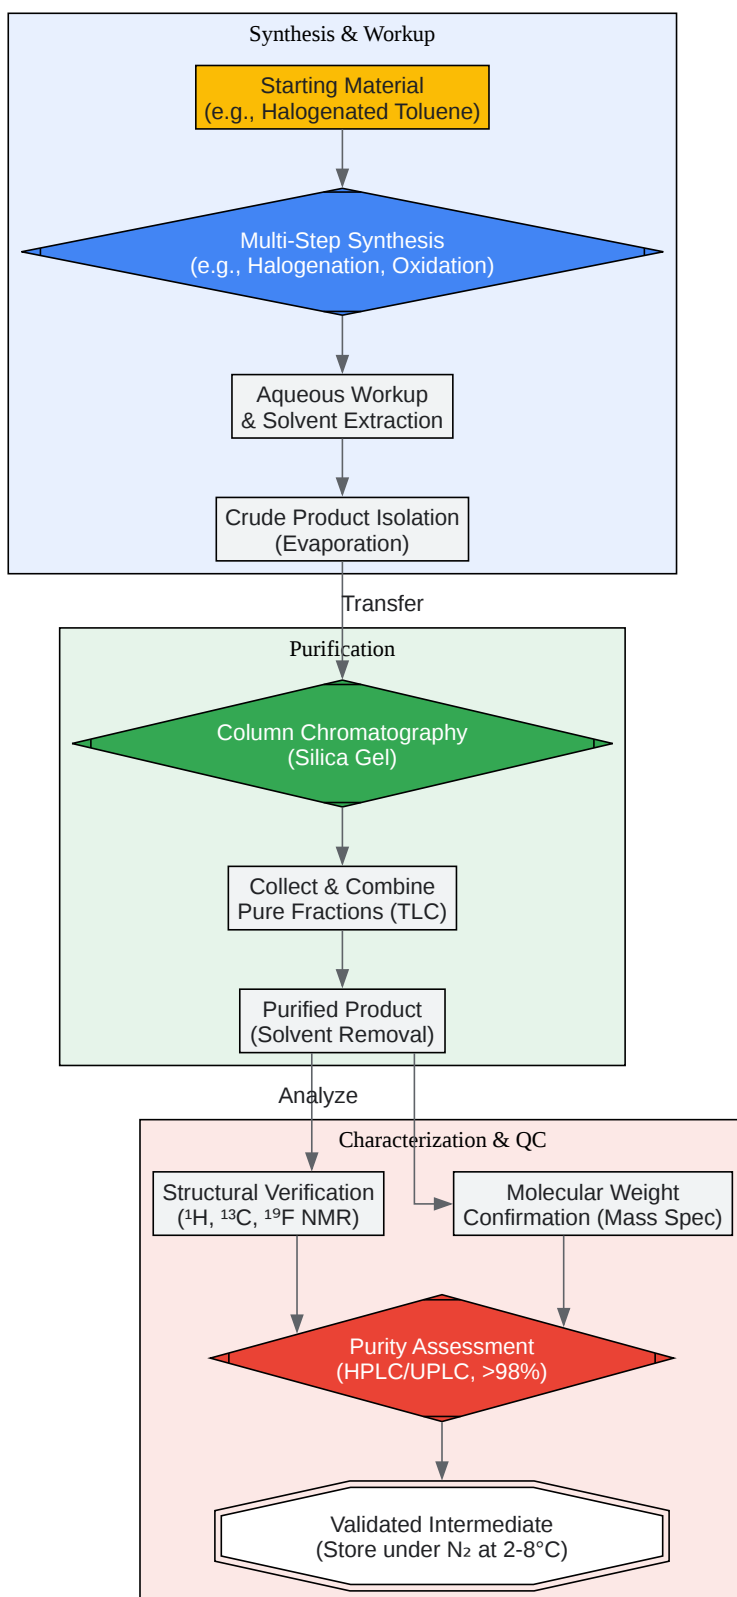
Synthesis & Workup

Starting Material (e.g., Halogenated Toluene)

Multi-Step Synthesis (e.g., Halogenation, Oxidation)

Aqueous Workup & Solvent Extraction

Crude Product Isolation (Evaporation)

Transfer

Purification

Column Chromatography (Silica Gel)

Collect & Combine Pure Fractions (TLC)

Purified Product (Solvent Removal)

Analyze

Characterization & QC

Structural Verification ($^1$H, $^{13}$C, $^{19}$F NMR)

Molecular Weight Confirmation (Mass Spec)

Purity Assessment (HPLC/UPLC, >98%)

Validated Intermediate (Store under $N_2$ at 2-8°C)